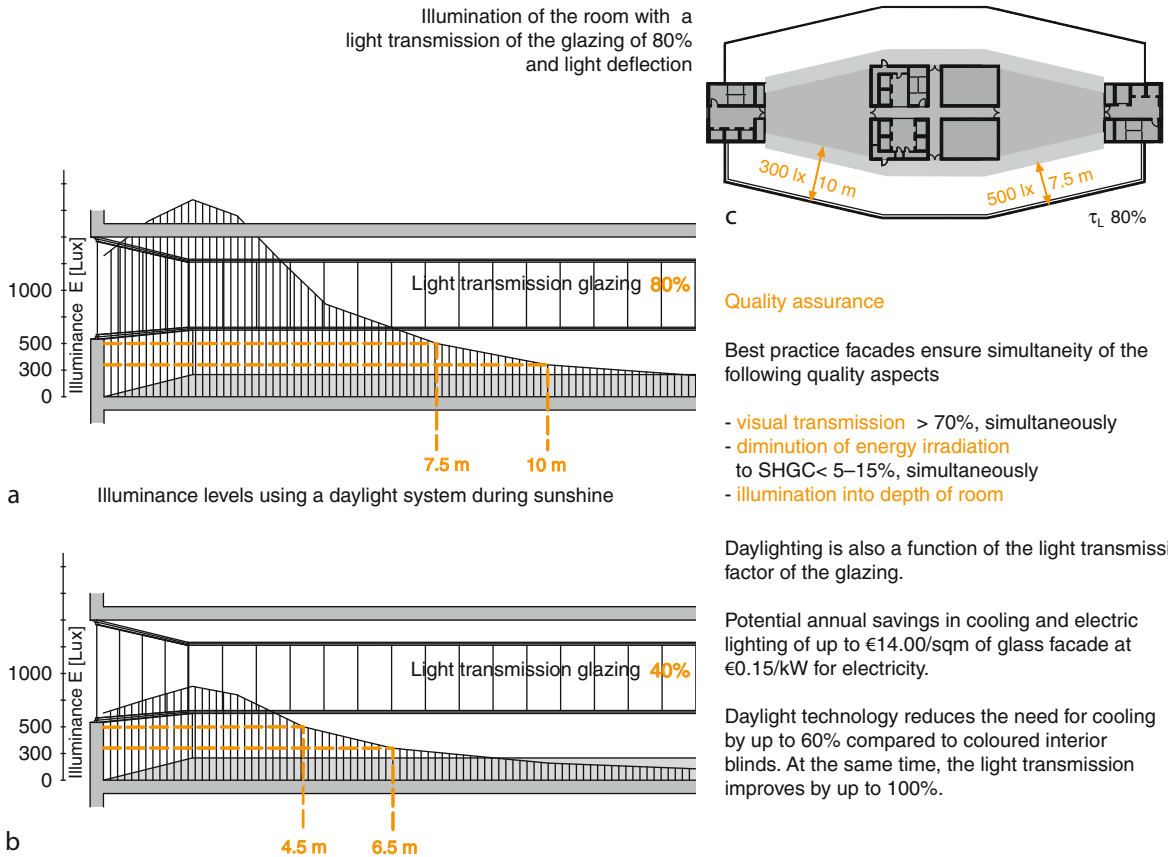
Illumination of the room with a light transmission of the glazing of 80% and light deflection

300 lx 10 m
500 lx 7.5 m
c
$\tau_L$ 80%

Illuminance E [Lux]
1000
500
300
0
Light transmission glazing 80%
7.5 m
10 m

a
Illuminance levels using a daylight system during sunshine

Quality assurance

Best practice facades ensure simultaneity of the following quality aspects

- visual transmission > 70%, simultaneously
- diminution of energy irradiation to SHGC< 5–15%, simultaneously
- illumination into depth of room

Daylighting is also a function of the light transmissi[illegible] factor of the glazing.

Potential annual savings in cooling and electric lighting of up to €14.00/sqm of glass facade at €0.15/kW for electricity.

Daylight technology reduces the need for cooling by up to 60% compared to coloured interior blinds. At the same time, the light transmission improves by up to 100%.

Illuminance E [Lux]
1000
500
300
0
Light transmission glazing 40%
4.5 m
6.5 m

b